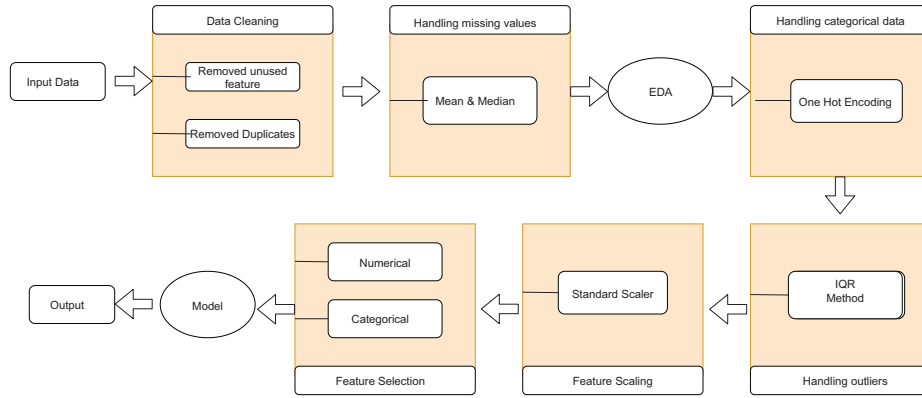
Data Cleaning

Input Data

Removed unused feature

Removed Duplicates

Handling missing values

Mean & Median

EDA

Handling categorical data

One Hot Encoding

IQR Method

Handling outliers

Standard Scaler

Feature Scaling

Numerical

Categorical

Feature Selection

Model

Output